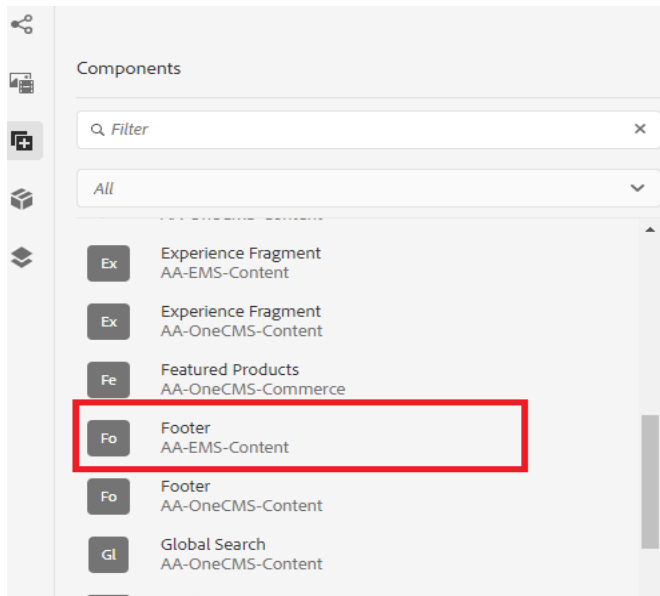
Components

Filter

All

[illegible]

Ex Experience Fragment
AA-EMS-Content

Ex Experience Fragment
AA-OneCMS-Content

Fe Featured Products
AA-OneCMS-Commerce

Fo Footer
AA-EMS-Content

Fo Footer
AA-OneCMS-Content

Gl Global Search
AA-OneCMS-Content